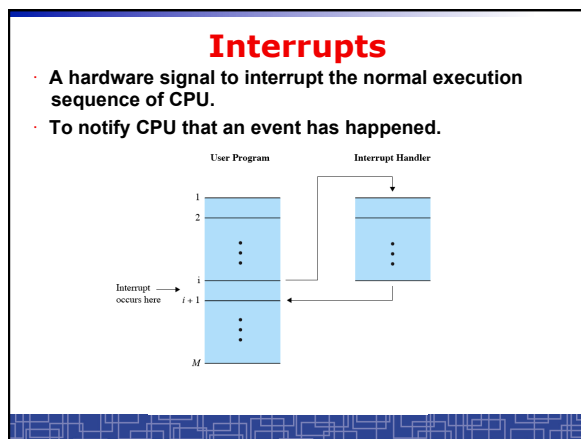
Interrupts

A hardware signal to interrupt the normal execution sequence of CPU.

To notify CPU that an event has happened.

User Program

Interrupt Handler

1

2

i

Interrupt occurs here

$i + 1$

M